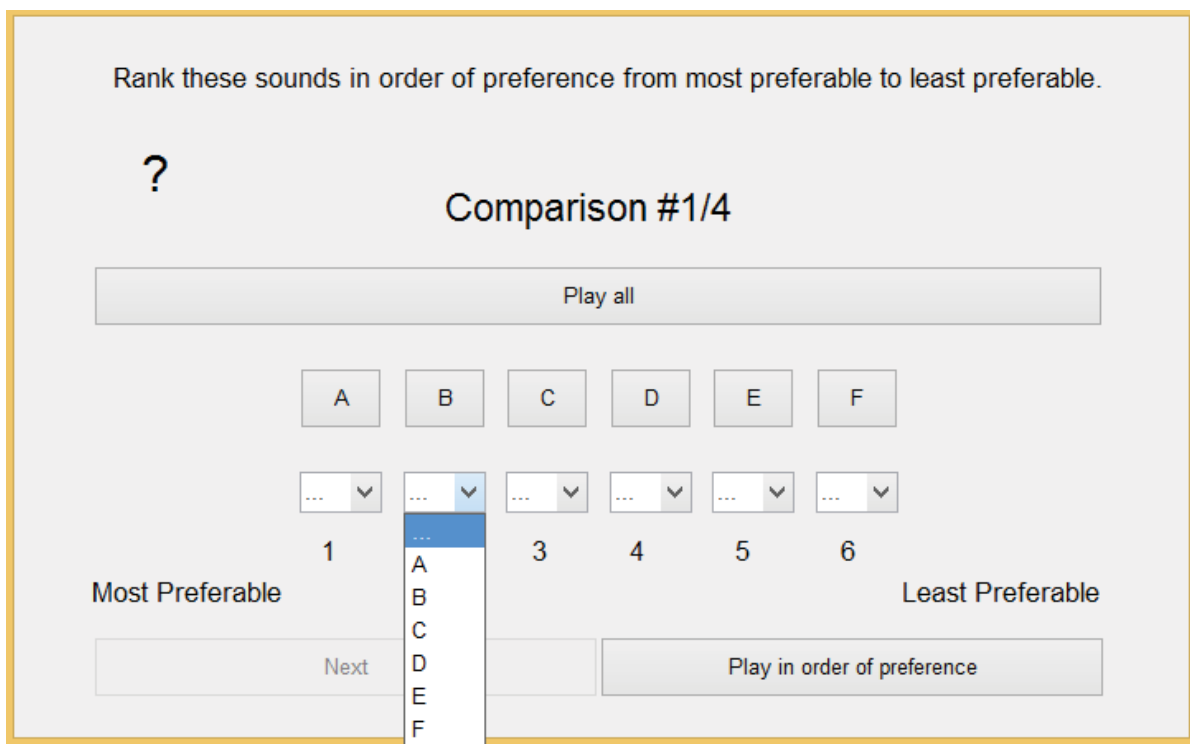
Rank these sounds in order of preference from most preferable to least preferable.

?

Comparison #1/4

Play all

A B C D E F

... ... ... ... ... ...

...
A
B
C
D
E
F

1 3 4 5 6

Most Preferable

Least Preferable

Next

Play in order of preference